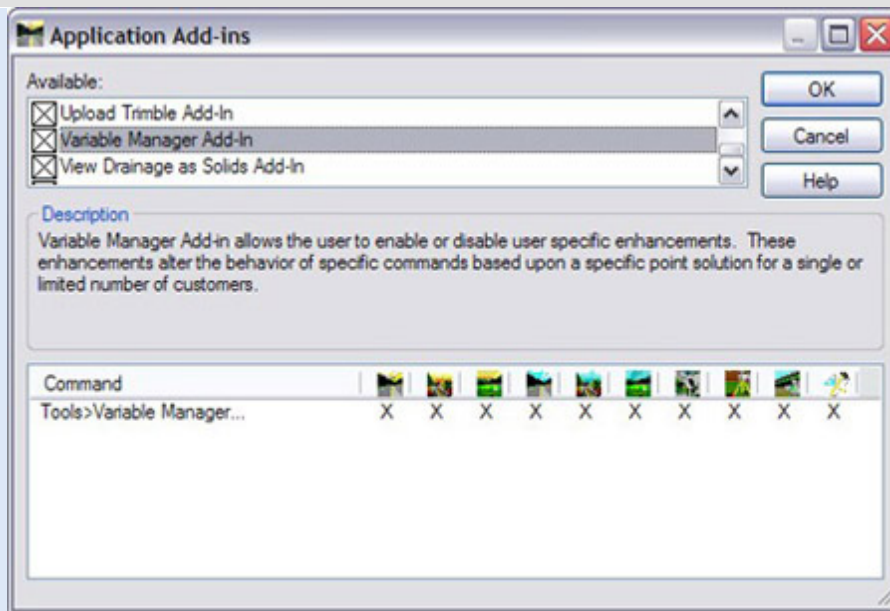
Application Add-ins

Available:

Upload Trimble Add-In
Variable Manager Add-In
View Drainage as Solids Add-In

OK
Cancel
Help

Description

Variable Manager Add-in allows the user to enable or disable user specific enhancements. These enhancements alter the behavior of specific commands based upon a specific point solution for a single or limited number of customers.

| Command | | | | | | | | | | |
|---|---|---|---|---|---|---|---|---|---|---|
| Tools>Variable Manager... | X | X | X | X | X | X | X | X | X | X |